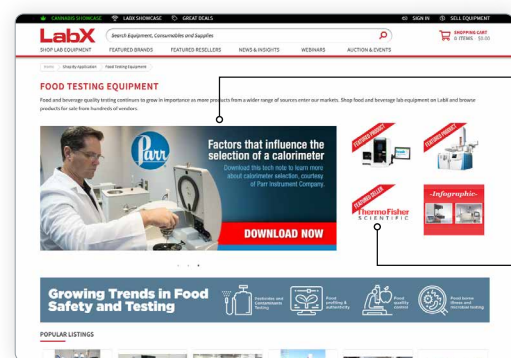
CANNABIS SHOWCASE LABX SHOWCASE GREAT DEALS SIGN IN SELL EQUIPMENT

LabX Search Equipment, Consumables and Supplies SHOPPING CART 0 ITEMS - $0.00

SHOP LAB EQUIPMENT FEATURED BRANDS FEATURED RESELLERS NEWS & INSIGHTS WEBINARS AUCTION & EVENTS

Home Shop By Application Food Testing Equipment

FOOD TESTING EQUIPMENT

Food and beverage quality testing continues to grow in importance as more products from a wider range of sources enter our markets. Shop food and beverage lab equipment on LabX and browse products for sale from hundreds of vendors.

Parr

Factors that influence the selection of a calorimeter

Download this tech note to learn more about calorimeter selection, courtesy of Parr Instrument Company.

DOWNLOAD NOW

FEATURED PRODUCT

FEATURED PRODUCT

FEATURED SELLER

ThermoFisher SCIENTIFIC

-Infographic-

Growing Trends in Food Safety and Testing

Pesticides and Contaminants Testing

Food profiling & authenticity

Food quality control

Food-borne illness and microbial testing

POPULAR LISTINGS